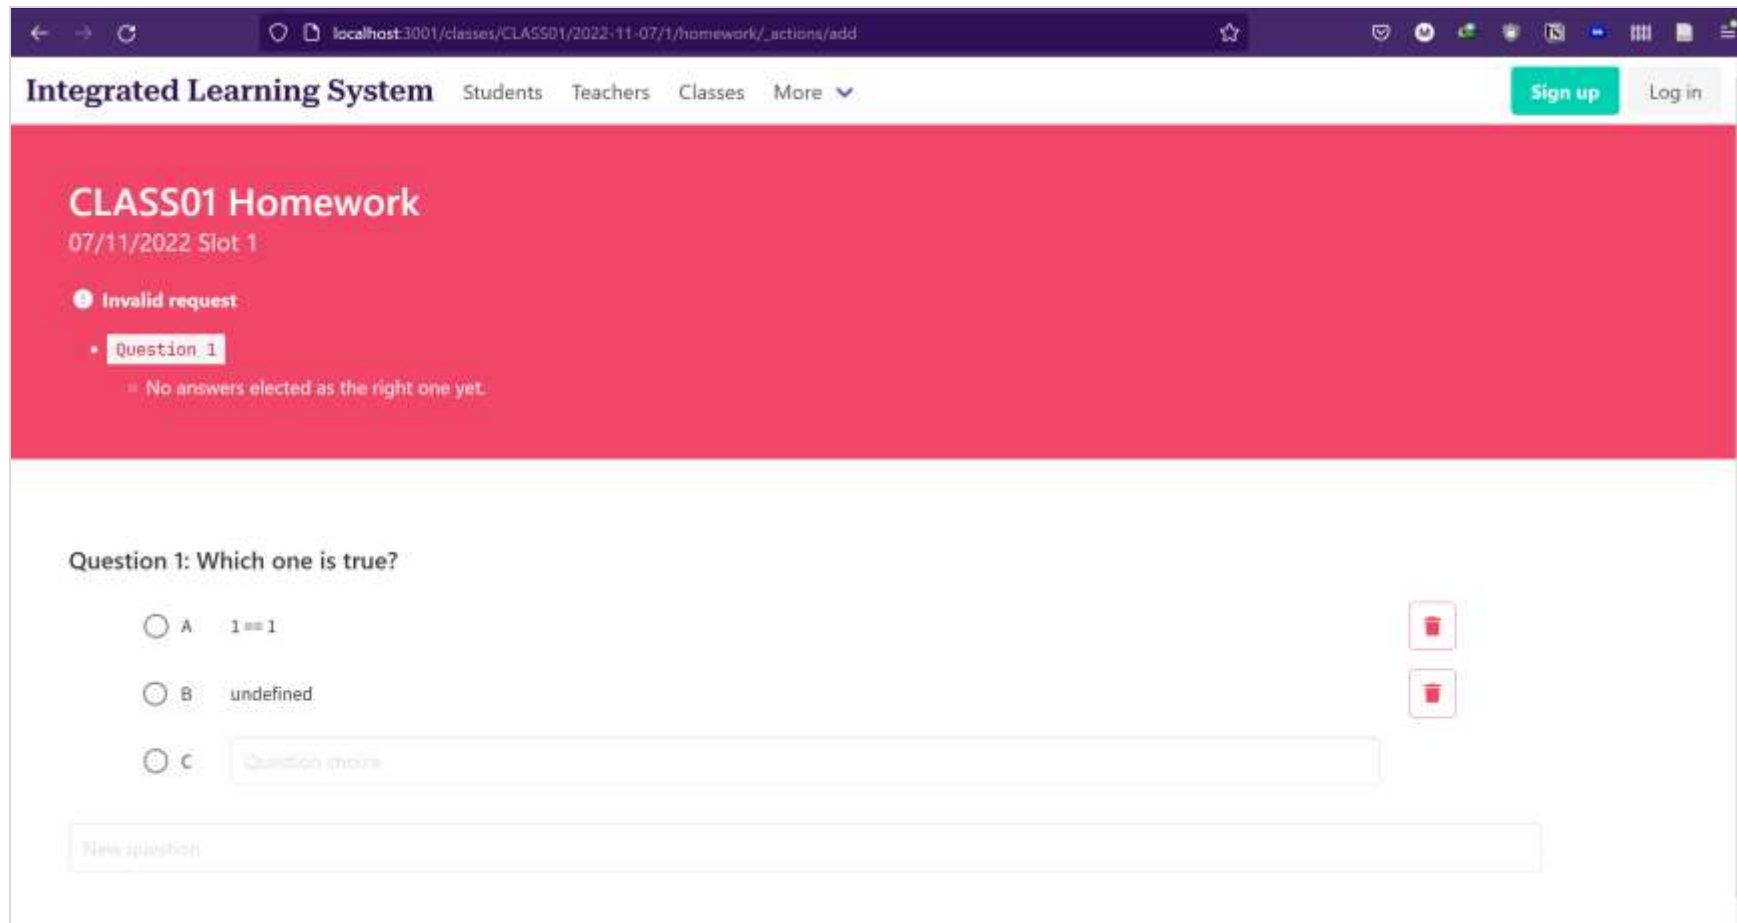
localhost:3001/classes/CLASS01/2022-11-07/1/homework/_actions/add

Integrated Learning System Students Teachers Classes More

Sign up Log in

CLASS01 Homework
07/11/2022 Slot 1

Invalid request

- Question 1
  - No answers elected as the right one yet.

Question 1: Which one is true?

A 1 == 1

B undefined

C Question choice

New question